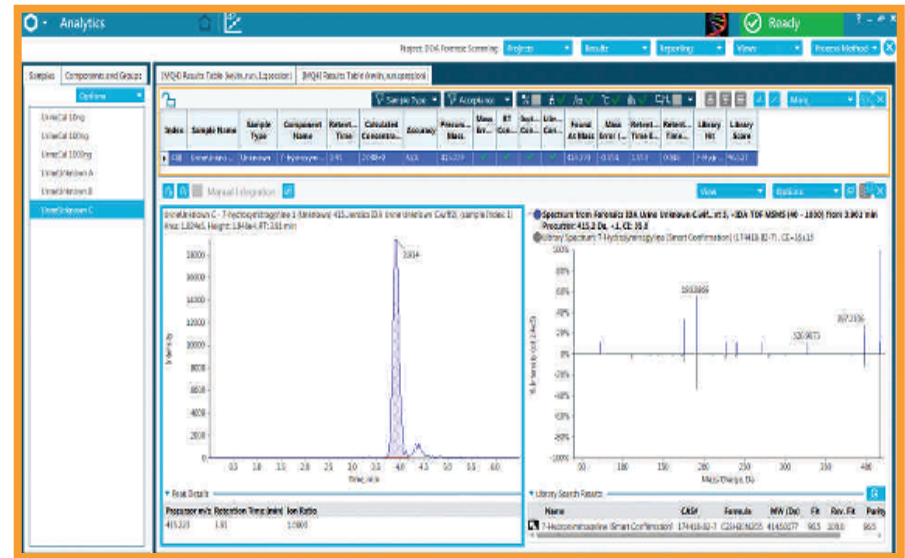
Analytics

Ready

Project: IDA Forensic Screening

Projects

Results

Reporting

Views

Process Method

Samples

Components and Groups

Options

UrineCal 10ng

UrineCal 100ng

UrineCal 1000ng

UrineUnknown A

UrineUnknown B

UrineUnknown C

[MQ4] Results Table (lesiits_run_1.qsession)

[MQ4] Results Table (lesiits_run.qsession)

Sample Type

Acceptance

Mass

| Index | Sample Name | Sample Type | Component Name | Retent... Time | Calculated Concentra... | Accuracy | Precurs... Mass | Mass Err... | RT Con... | Isot... Con... | Libr... Con... | Found At Mass | Mass Error (... | Retent... Time E... | Retent... Time... | Library Hit | Library Score |
|---|---|---|---|---|---|---|---|---|---|---|---|---|---|---|---|---|---|
| 438 | UrineUnkno... | Unknown | 7-Hydroxym... | 3.91 | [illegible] | N/A | 415.2239 | | | | | 415.2239 | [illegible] | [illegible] | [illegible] | 7-Hydr... | 96.5 |

Manual Integration

View

Options

UrineUnknown C - 7-Hydroxymitragynine 1 (Unknown) 415.2 ... (sample Index: 1)
Area: 1.824e5, Height: 1.846e4, RT: 3.91 min

3.904

Intensity

Time, min

Spectrum from Forensics IDA Urine Unknown C.wif..., IDA TOF MSMS (40 - 1000) from 3.962 min
Precursor: 415.2 Da, -1, CE: 35.0

Library Spectrum: 7-Hydroxymitragynine (Smart Confirmation) (174418-82-7), CE=35±15

190.0865

328.9873

397.2106

% Relative Intensity

Mass/Charge, Da

Peak Details

| Precursor m/z | Retention Time (min) | Ion Ratio |
|---|---|---|
| 415.223 | 3.91 | 1.0000 |

Library Search Results

| Name | CAS# | Formula | MW (Da) | Fit | Rev. Fit | Purity |
|---|---|---|---|---|---|---|
| 7-Hydroxymitragynine (Smart Confirmation) | 174418-82-7 | C23H30N2O5 | 414.2155 | 98.5 | 100.0 | 96.5 |